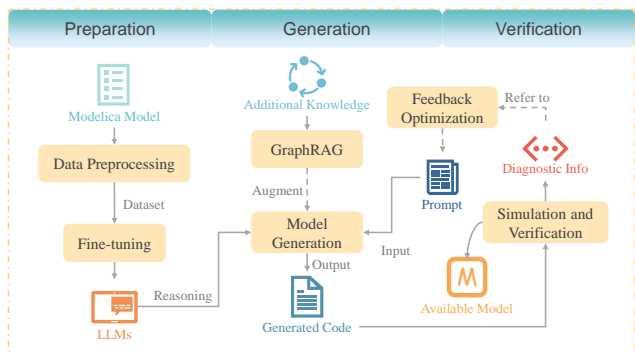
Preparation

Generation

Verification

Modelica Model

Data Preprocessing

Dataset

Fine-tuning

LLMs

Reasoning

Additional Knowledge

GraphRAG

Augment

Model Generation

Output

Generated Code

Feedback Optimization

Refer to

Prompt

Input

Diagnostic Info

Simulation and Verification

M

Available Model